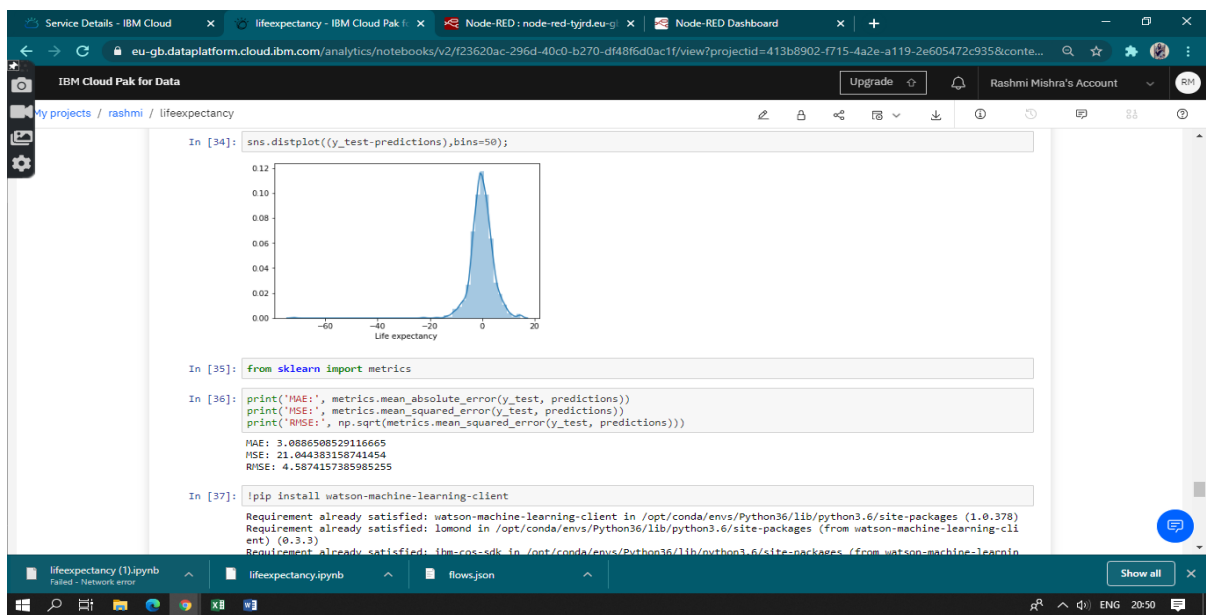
Service Details - IBM Cloud ×
lifeexpectancy - IBM Cloud Pak fo ×
Node-RED : node-red-tyjrd.eu-g ×
Node-RED Dashboard ×
+

eu-gb.dataplatform.cloud.ibm.com/analytics/notebooks/v2/f23620ac-296d-40c0-b270-df48f6d0ac1f/view?projectid=413b8902-f715-4a2e-a119-2e605472c935&conte...

IBM Cloud Pak for Data
Upgrade
Rashmi Mishra's Account
RM

My projects / rashmi / lifeexpectancy

In [34]: sns.distplot((y_test-predictions),bins=50);

0.12
0.10
0.08
0.06
0.04
0.02
0.00
−60 −40 −20 0 20
Life expectancy

In [35]: from sklearn import metrics

In [36]: print('MAE:', metrics.mean_absolute_error(y_test, predictions))
print('MSE:', metrics.mean_squared_error(y_test, predictions))
print('RMSE:', np.sqrt(metrics.mean_squared_error(y_test, predictions)))

MAE: 3.0886508529116665
MSE: 21.044383158741454
RMSE: 4.5874157385985255

In [37]: !pip install watson-machine-learning-client

Requirement already satisfied: watson-machine-learning-client in /opt/conda/envs/Python36/lib/python3.6/site-packages (1.0.378)
Requirement already satisfied: lomond in /opt/conda/envs/Python36/lib/python3.6/site-packages (from watson-machine-learning-client) (0.3.3)
Requirement already satisfied: ibm-cos-sdk in /opt/conda/envs/Python36/lib/python3.6/site-packages (from watson-machine-learnin

lifeexpectancy (1).ipynb
Failed - Network error
lifeexpectancy.ipynb
flows.json
Show all

ENG 20:50